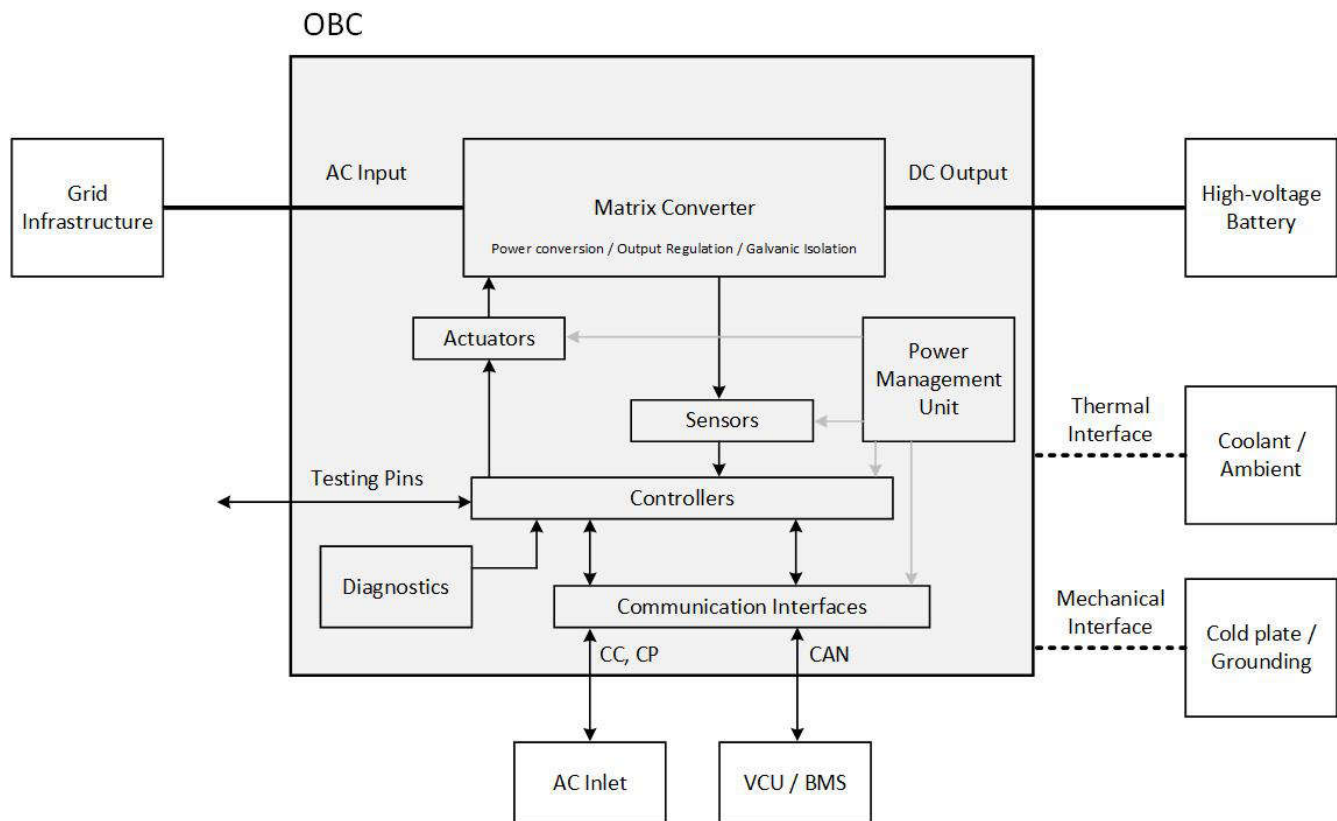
OBC

Grid Infrastructure

AC Input

Matrix Converter

Power conversion / Output Regulation / Galvanic Isolation

DC Output

High-voltage Battery

Actuators

Power Management Unit

Sensors

Thermal Interface

Coolant / Ambient

Testing Pins

Controllers

Diagnostics

Communication Interfaces

Mechanical Interface

Cold plate / Grounding

CC, CP

CAN

AC Inlet

VCU / BMS